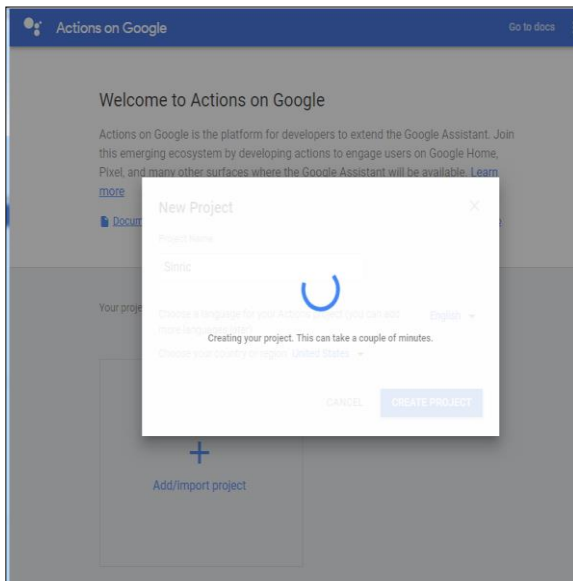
Actions on Google

Go to docs

Welcome to Actions on Google

Actions on Google is the platform for developers to extend the Google Assistant. Join this emerging ecosystem by developing actions to engage users on Google Home, Pixel, and many other surfaces where the Google Assistant will be available. Learn more

Docum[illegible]

New Project

Project Name

Sinric

Your proje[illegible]

Choose a language for your Actions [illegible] (you can add more languages later)

English

Choose your country or region United States

Creating your project. This can take a couple of minutes.

CANCEL

CREATE PROJECT

+

Add/Import project